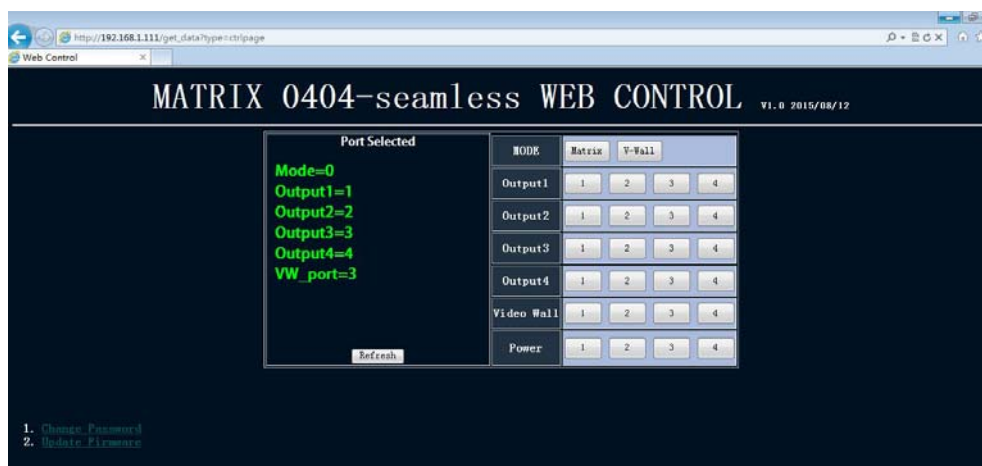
http://192.168.1.111/get_data?type=ctrlpage
Web Control

MATRIX 0404-seamless WEB CONTROL V1.0 2015/08/12

Port Selected
Mode=0
Output1=1
Output2=2
Output3=3
Output4=4
VW_port=3

Refresh

| MODE | Matrix | V-Wall | | |
|---|---|---|---|---|
| Output1 | 1 | 2 | 3 | 4 |
| Output2 | 1 | 2 | 3 | 4 |
| Output3 | 1 | 2 | 3 | 4 |
| Output4 | 1 | 2 | 3 | 4 |
| Video Wall | 1 | 2 | 3 | 4 |
| Power | 1 | 2 | 3 | 4 |

1. Change Password
2. Update Firmware